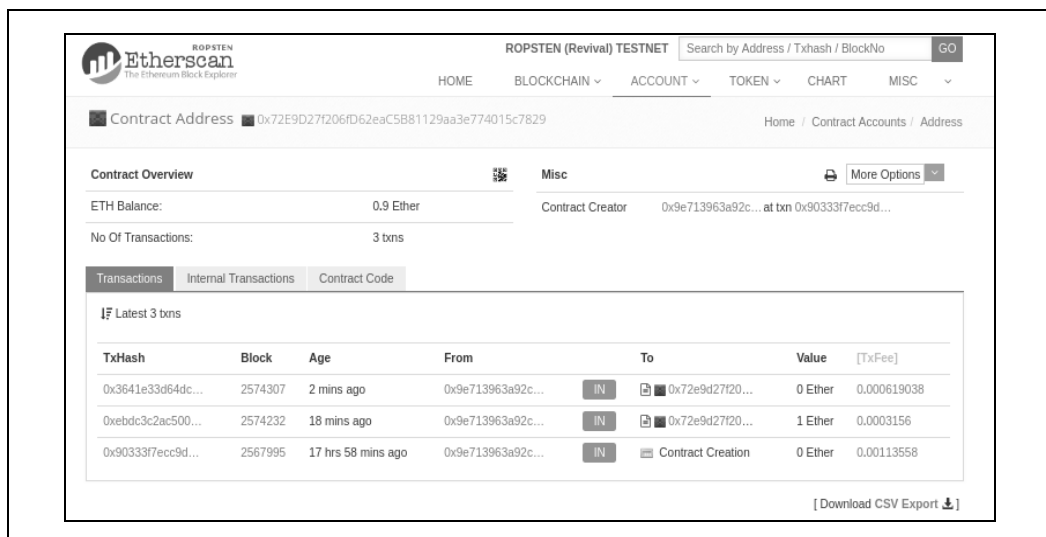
ROPSTEN
Etherscan
The Ethereum Block Explorer

ROPSTEN (Revival) TESTNET | Search by Address / Txhash / BlockNo | GO

HOME | BLOCKCHAIN ⌄ | ACCOUNT ⌄ | TOKEN ⌄ | CHART | MISC ⌄

Contract Address 0x72E9D27f206fD62eaC5B81129aa3e774015c7829

Home / Contract Accounts / Address

Contract Overview

| | |
|---|---|
| ETH Balance: | 0.9 Ether |
| No Of Transactions: | 3 txns |

Misc

More Options

| | |
|---|---|
| Contract Creator | 0x9e713963a92c... at txn 0x90333f7ecc9d... |

Transactions | Internal Transactions | Contract Code

Latest 3 txns

| TxHash | Block | Age | From | | To | Value | [TxFee] |
|---|---|---|---|---|---|---|---|
| 0x3641e33d64dc... | 2574307 | 2 mins ago | 0x9e713963a92c... | IN | 0x72e9d27f20... | 0 Ether | 0.000619038 |
| 0xebdc3c2ac500... | 2574232 | 18 mins ago | 0x9e713963a92c... | IN | 0x72e9d27f20... | 1 Ether | 0.0003156 |
| 0x90333f7ecc9d... | 2567995 | 17 hrs 58 mins ago | 0x9e713963a92c... | IN | Contract Creation | 0 Ether | 0.00113558 |

[ Download CSV Export ]